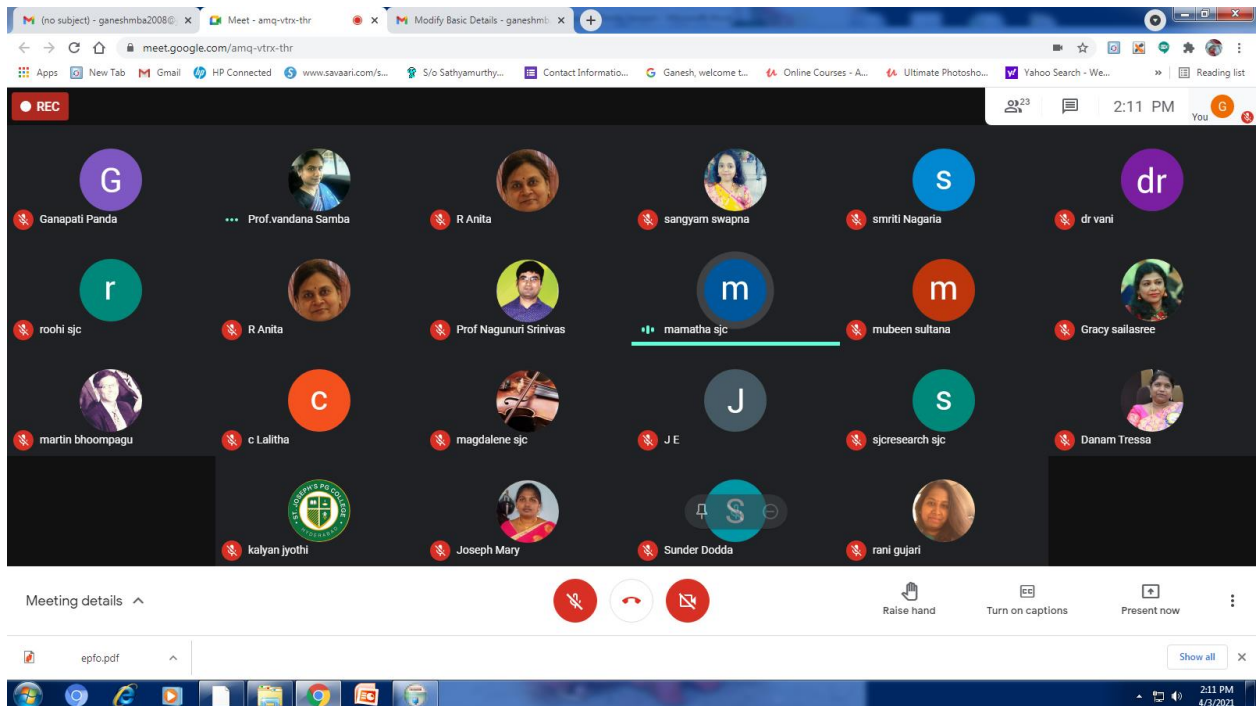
(no subject) - ganeshmba2008@ ×
Meet - amq-vtrx-thr
×
Modify Basic Details - ganeshmb ×
+

meet.google.com/amq-vtrx-thr

Apps New Tab Gmail HP Connected www.savaari.com/s... S/o Sathyamurthy... Contact Informatio... Ganesh, welcome t... Online Courses - A... Ultimate Photosho... Yahoo Search - We... » Reading list

REC

23
2:11 PM
You

G
Ganapati Panda
Prof.vandana Samba
R Anita
sangyam swapna
s
smriti Nagaria
dr
dr vani

r
roohi sjc
R Anita
Prof Nagunuri Srinivas
m
mamatha sjc
m
mubeen sultana
Gracy sailasree

martin bhoompagu
c
c Lalitha
magdalene sjc
J
J E
s
sjcresearch sjc
Danam Tressa

ST. JOSEPH'S PG COLLEGE HYDERABAD
kalyan jyothi
Joseph Mary
S
Sunder Dodda
rani gujari

Meeting details
Raise hand
Turn on captions
Present now

epfo.pdf
Show all ×

2:11 PM
4/3/2021